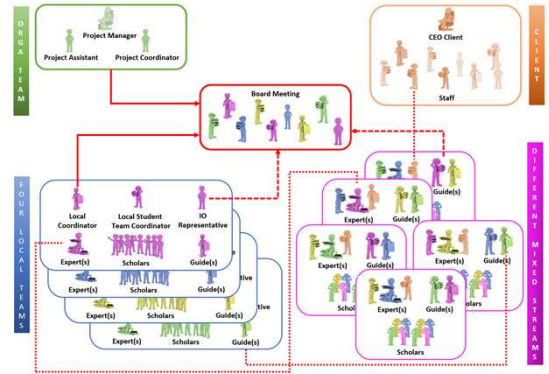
ORGA TEAM

Project Manager
Project Assistant
Project Coordinator

CLIENT

CEO Client
Staff

Board Meeting

FOUR LOCAL TEAMS

Local Coordinator
Local Student Team Coordinator
IO Representative
Expert(s)
Scholars
Guide(s)
Expert(s)
Guide(s)
Scholars
Guide(s)
Expert(s)
Scholars
Guide(s)
Expert(s)
Scholars
Guide(s)

DIFFERENT MIXED STREAMS

Guide(s)
Expert(s)
Guide(s)
Expert(s)
Guide(s)
Expert(s)
Guide(s)
Scholars
Scholars
Expert(s)
Guide(s)
Scholars